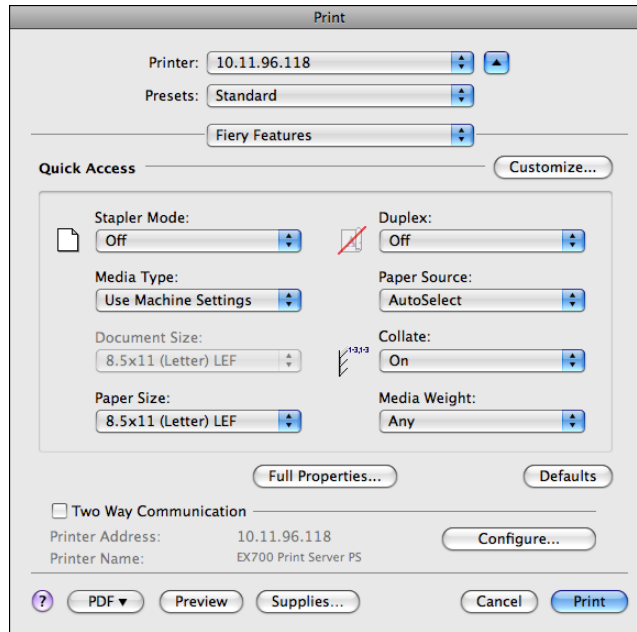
Print

Printer: 10.11.96.118

Presets: Standard

Fiery Features

Quick Access

Customize...

Stapler Mode:
Off

Duplex:
Off

Media Type:
Use Machine Settings

Paper Source:
AutoSelect

Document Size:
8.5x11 (Letter) LEF

Collate:
On

1-3,1-3

Paper Size:
8.5x11 (Letter) LEF

Media Weight:
Any

Full Properties...

Defaults

Two Way Communication

Printer Address: 10.11.96.118

Printer Name: EX700 Print Server PS

Configure...

?

PDF ▾

Preview

Supplies...

Cancel

Print